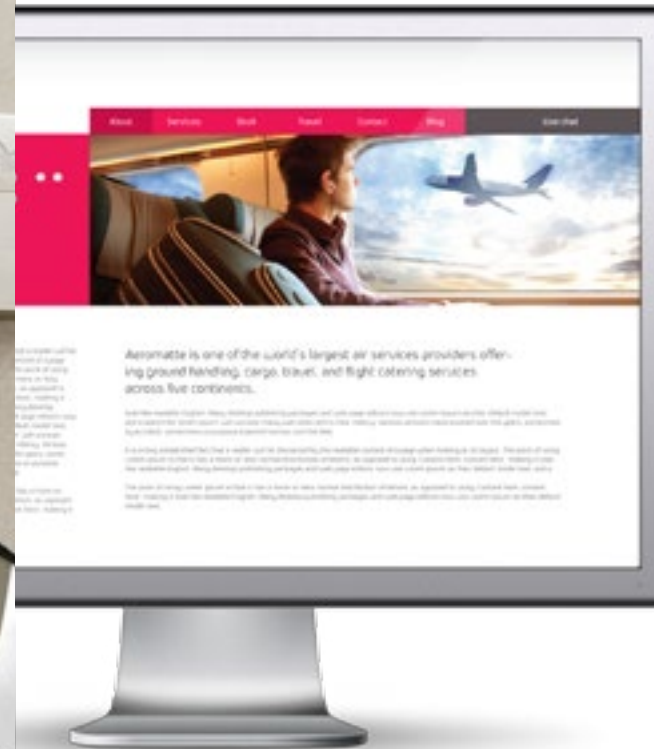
About Services Staff Travel Contact Blog

Live chat

Aeromatte is one of the world's largest air services providers offering ground handling, cargo, travel, and flight catering services across five continents.

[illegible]